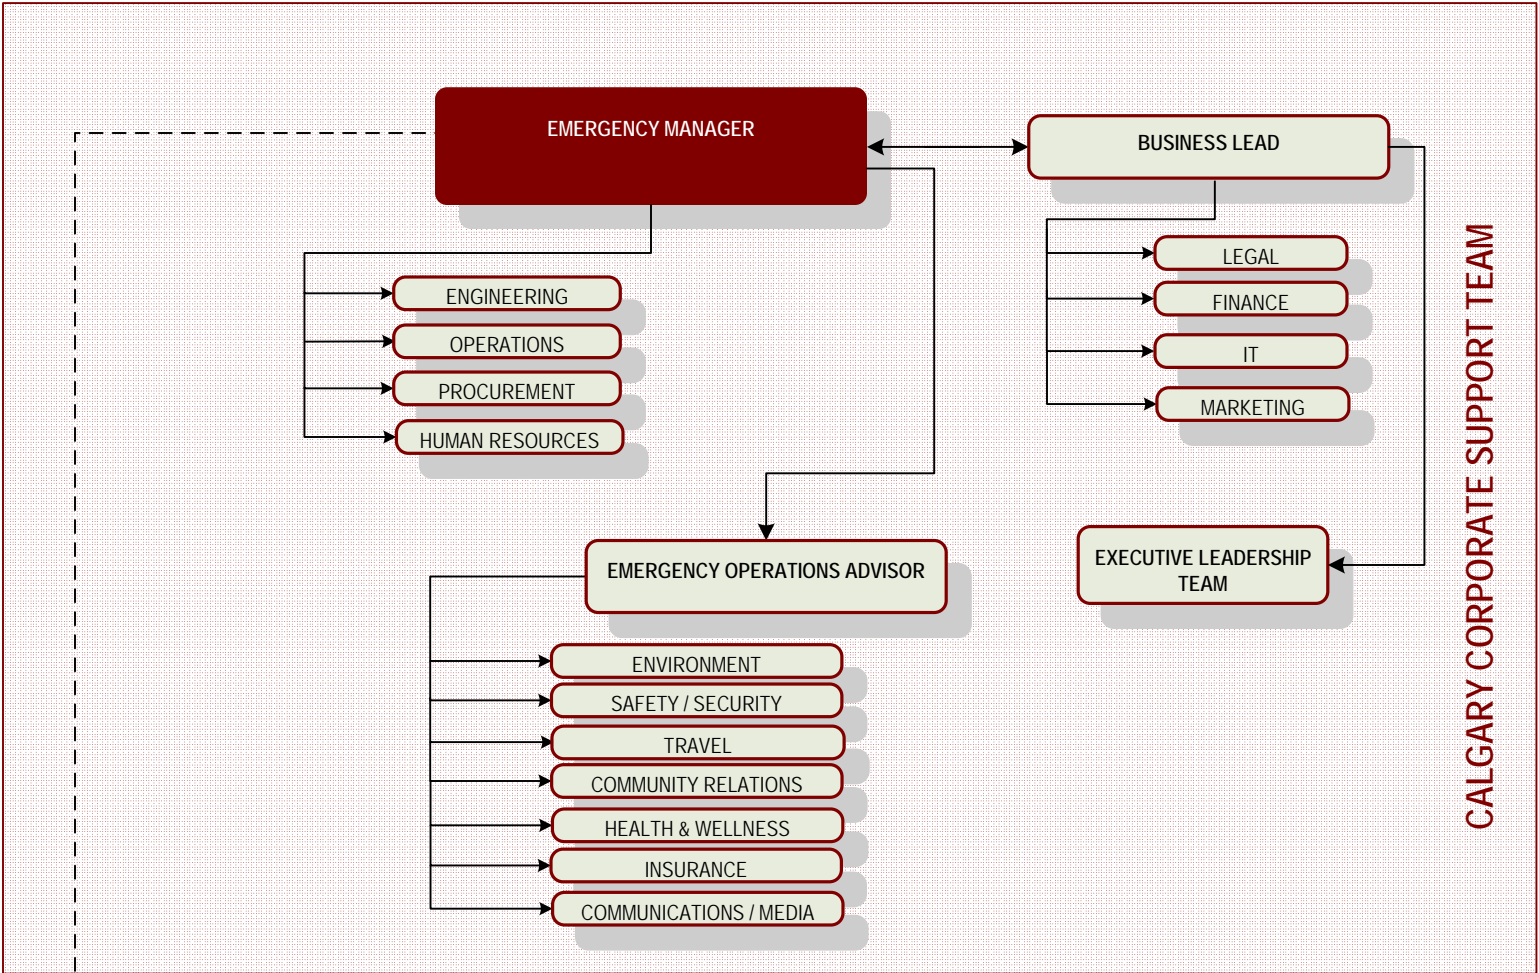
EMERGENCY MANAGER

BUSINESS LEAD

ENGINEERING

OPERATIONS

PROCUREMENT

HUMAN RESOURCES

LEGAL

FINANCE

IT

MARKETING

EMERGENCY OPERATIONS ADVISOR

EXECUTIVE LEADERSHIP TEAM

ENVIRONMENT

SAFETY / SECURITY

TRAVEL

COMMUNITY RELATIONS

HEALTH & WELLNESS

INSURANCE

COMMUNICATIONS / MEDIA

CALGARY CORPORATE SUPPORT TEAM